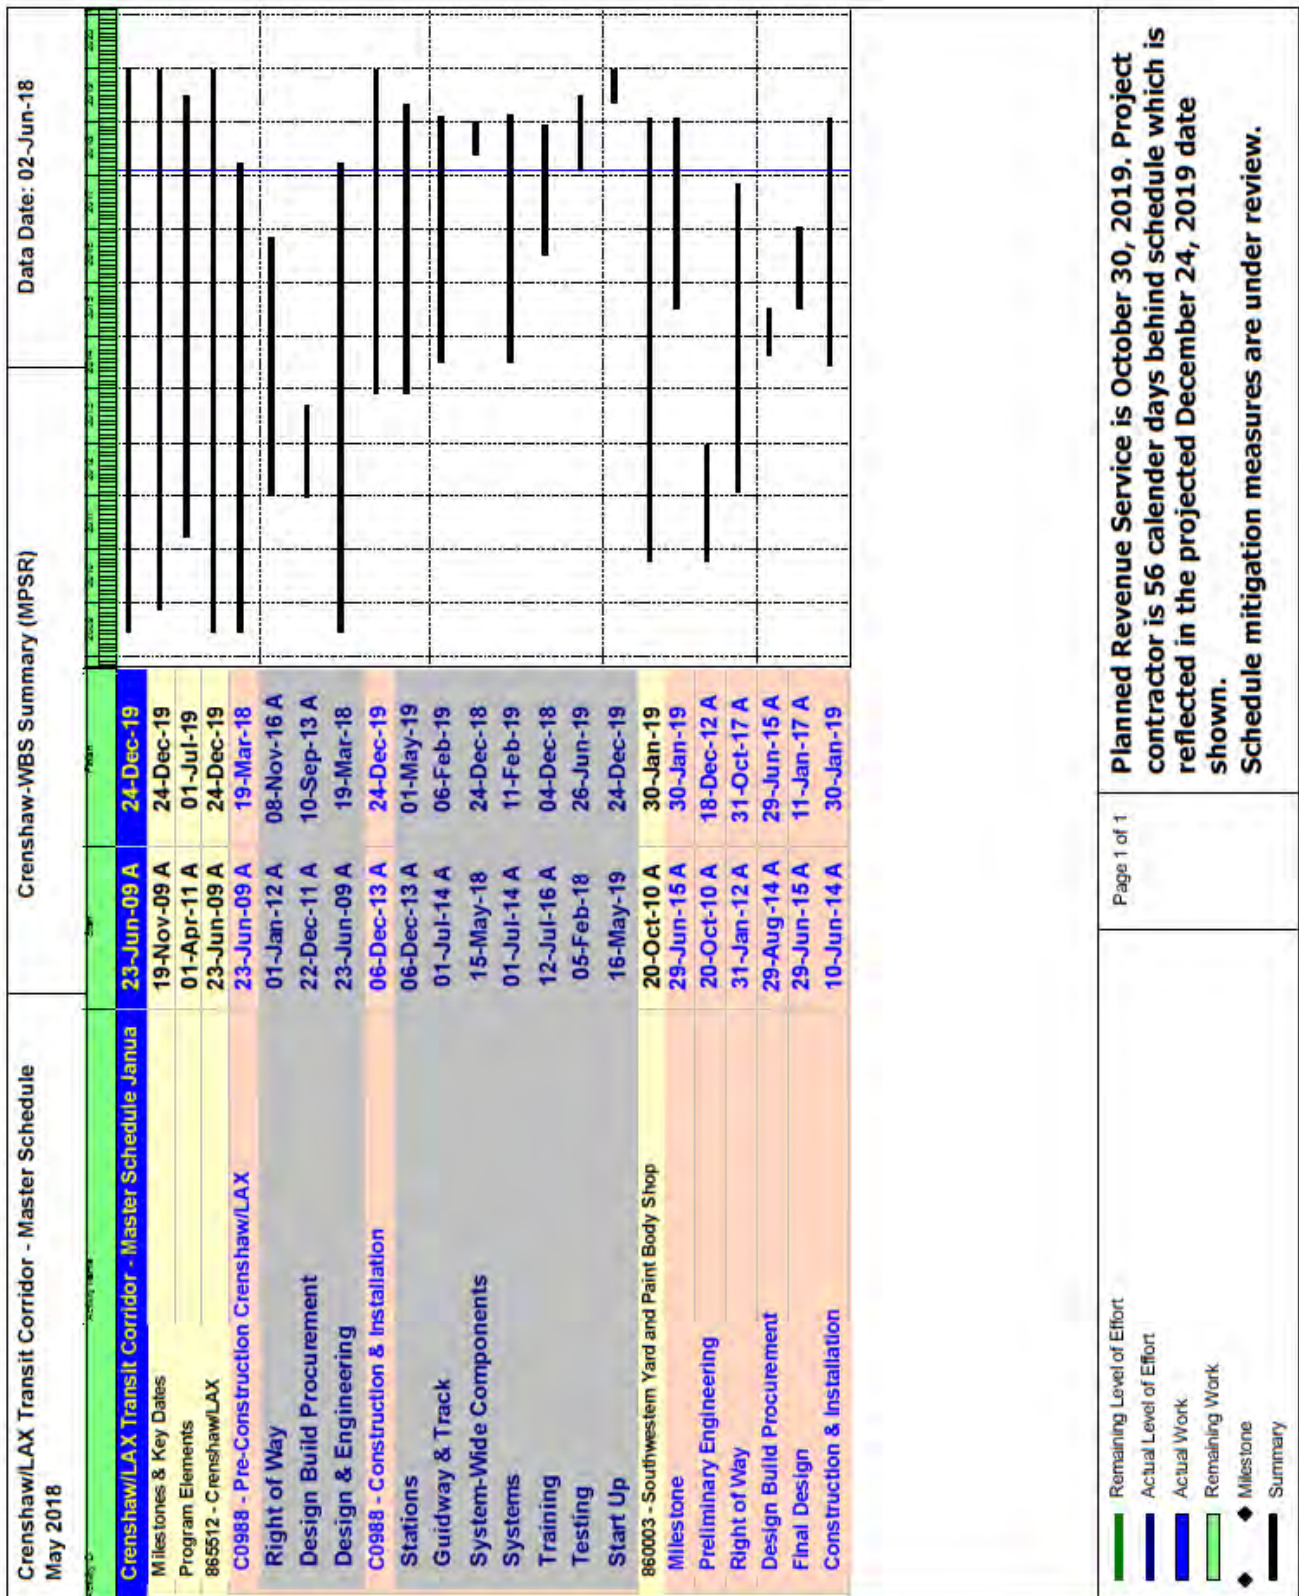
Crenshaw/LAX Transit Corridor - Master Schedule
May 2018

Crenshaw-WBS Summary (MPSR)

Data Date: 02-Jun-18

| Activity Name | Start | Finish |
|---|---|---|
| Crenshaw/LAX Transit Corridor - Master Schedule Janua | 23-Jun-09 A | 24-Dec-19 |
| Milestones & Key Dates | 19-Nov-09 A | 24-Dec-19 |
| Program Elements | 01-Apr-11 A | 01-Jul-19 |
| 865512 - Crenshaw/LAX | 23-Jun-09 A | 24-Dec-19 |
| C0988 - Pre-Construction Crenshaw/LAX | 23-Jun-09 A | 19-Mar-18 |
| Right of Way | 01-Jan-12 A | 08-Nov-16 A |
| Design Build Procurement | 22-Dec-11 A | 10-Sep-13 A |
| Design & Engineering | 23-Jun-09 A | 19-Mar-18 |
| C0988 - Construction & Installation | 06-Dec-13 A | 24-Dec-19 |
| Stations | 06-Dec-13 A | 01-May-19 |
| Guidway & Track | 01-Jul-14 A | 06-Feb-19 |
| System-Wide Components | 15-May-18 | 24-Dec-18 |
| Systems | 01-Jul-14 A | 11-Feb-19 |
| Training | 12-Jul-16 A | 04-Dec-18 |
| Testing | 05-Feb-18 | 26-Jun-19 |
| Start Up | 16-May-19 | 24-Dec-19 |
| 860003 - Southwestern Yard and Paint Body Shop | 20-Oct-10 A | 30-Jan-19 |
| Milestone | 29-Jun-15 A | 30-Jan-19 |
| Preliminary Engineering | 20-Oct-10 A | 18-Dec-12 A |
| Right of Way | 31-Jan-12 A | 31-Oct-17 A |
| Design Build Procurement | 29-Aug-14 A | 29-Jun-15 A |
| Final Design | 29-Jun-15 A | 11-Jan-17 A |
| Construction & Installation | 10-Jun-14 A | 30-Jan-19 |

Remaining Level of Effort
Actual Level of Effort
Actual Work
Remaining Work
Milestone
Summary

Page 1 of 1

Planned Revenue Service is October 30, 2019. Project contractor is 56 calender days behind schedule which is reflected in the projected December 24, 2019 date shown.
Schedule mitigation measures are under review.